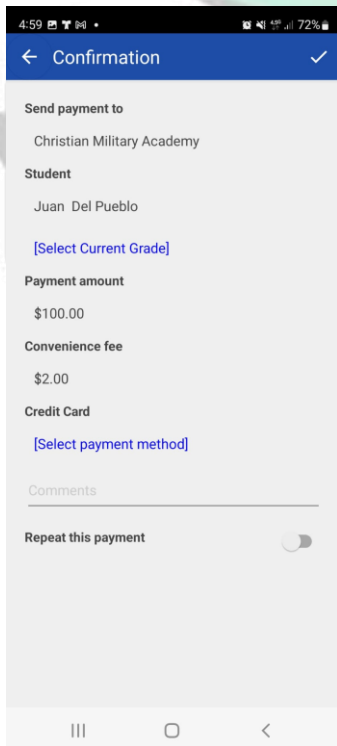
4:59 72%

Confirmation

Send payment to

Christian Military Academy

Student

Juan Del Pueblo

[Select Current Grade]

Payment amount

$100.00

Convenience fee

$2.00

Credit Card

[Select payment method]

Comments

Repeat this payment